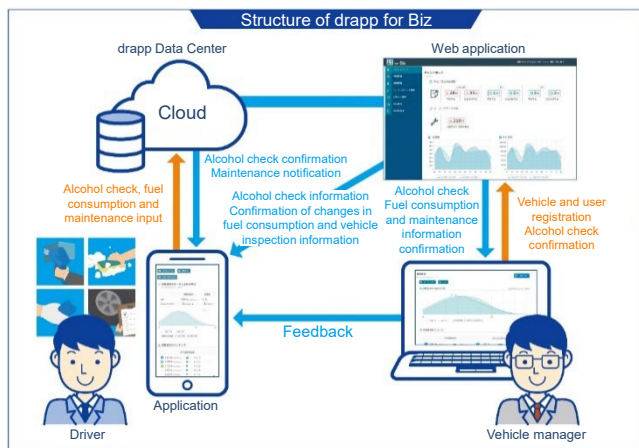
Structure of drapp for Biz

drapp Data Center

Cloud

Web application

Alcohol check confirmation
Maintenance notification

Alcohol check, fuel consumption and maintenance input

Alcohol check information
Confirmation of changes in fuel consumption and vehicle inspection information

Alcohol check
Fuel consumption and maintenance information confirmation

Vehicle and user registration
Alcohol check confirmation

Feedback

Application

Driver

Vehicle manager